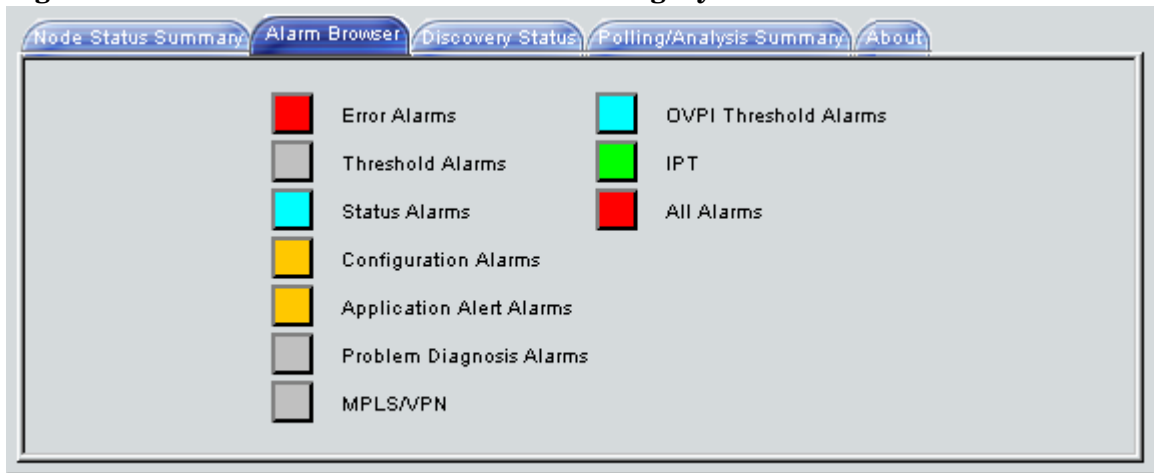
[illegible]

Node Status Summary | Alarm Browser | Discovery Status | Polling/Analysis Summary | About

Error Alarms
Threshold Alarms
Status Alarms
Configuration Alarms
Application Alert Alarms
Problem Diagnosis Alarms
MPLS/VPN

OVPI Threshold Alarms
IPT
All Alarms